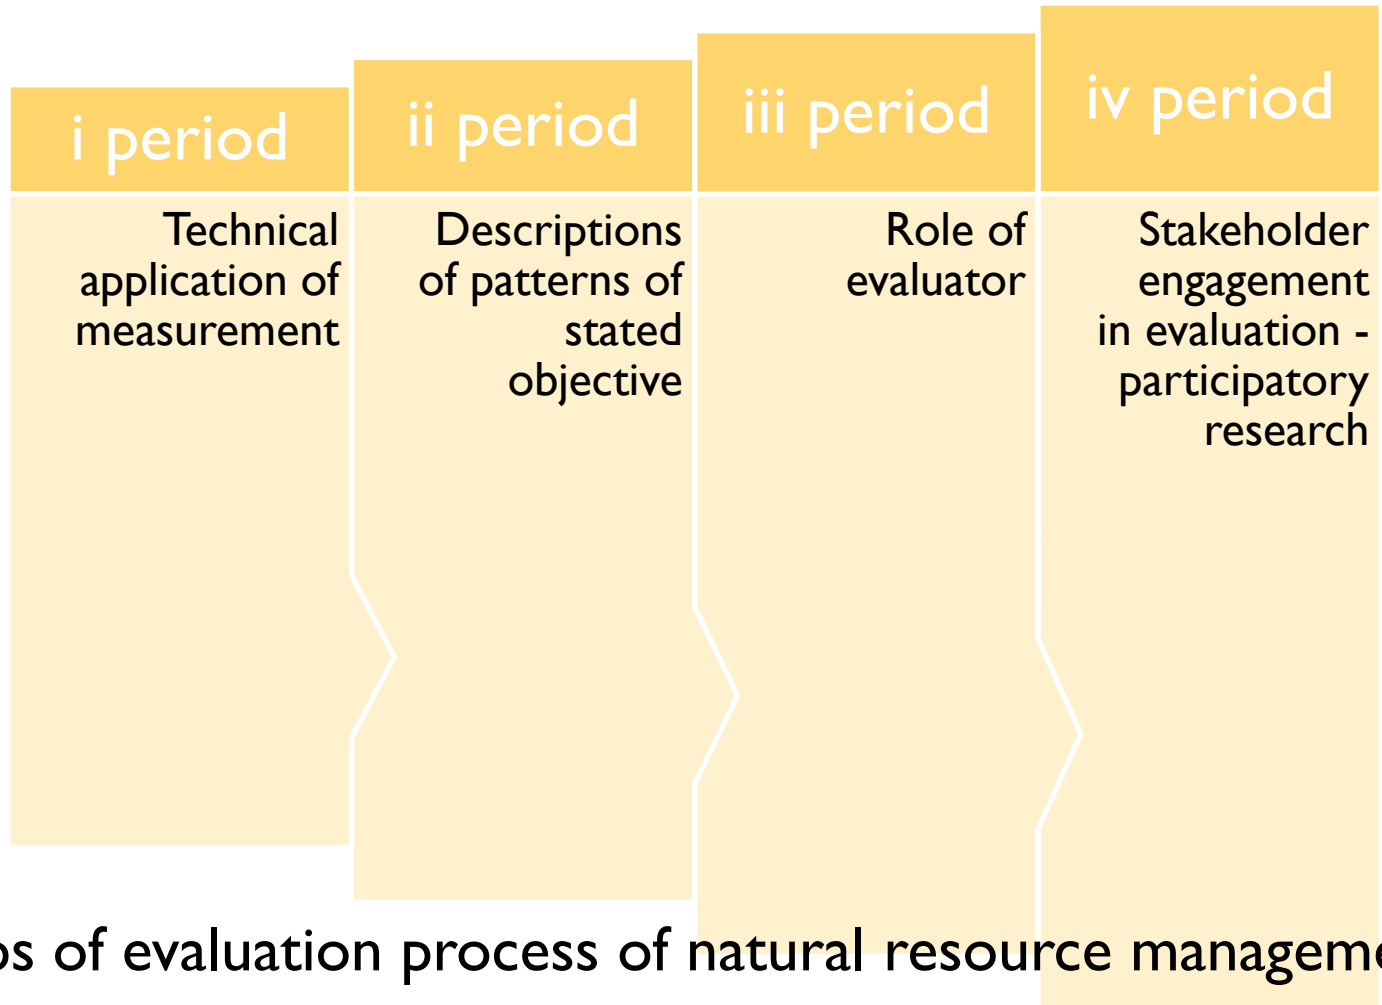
i period

Technical application of measurement

ii period

Descriptions of patterns of stated objective

iii period

Role of evaluator

iv period

Stakeholder engagement in evaluation - participatory research

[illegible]s of evaluation process of natural resource manageme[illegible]